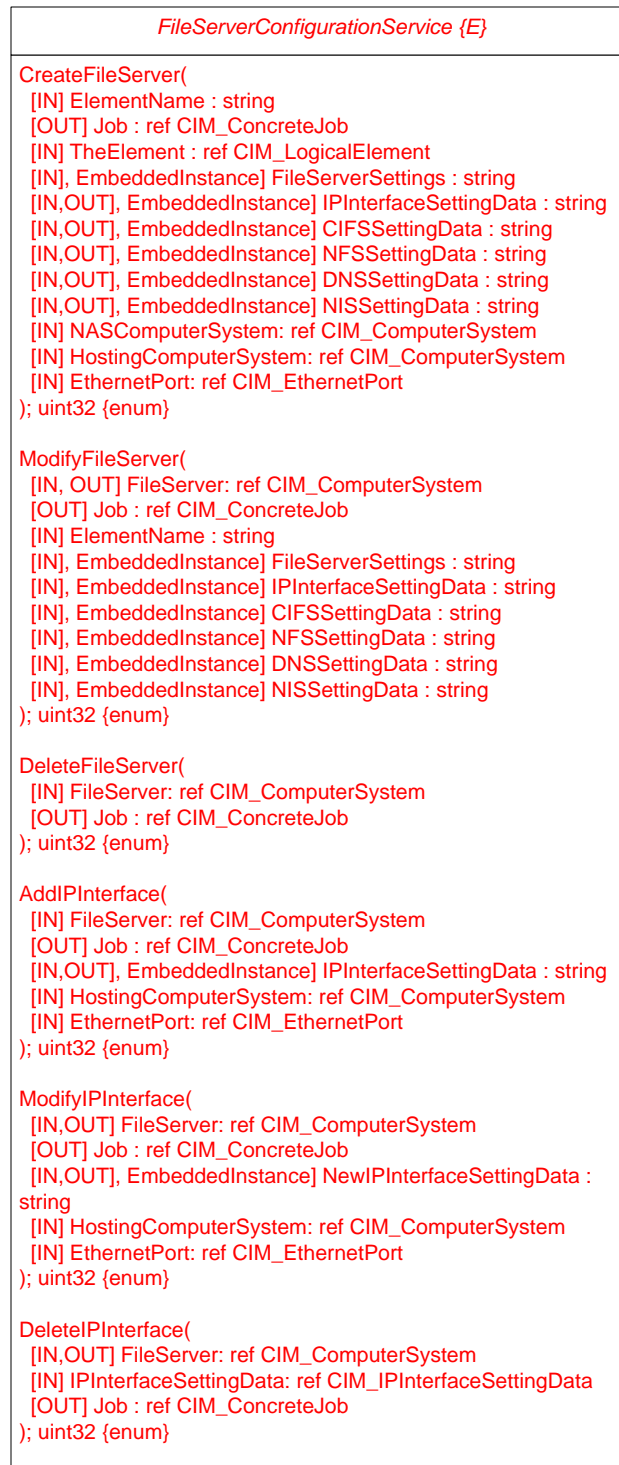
FileServerConfigurationService {E}

CreateFileServer(
[IN] ElementName : string
[OUT] Job : ref CIM_ConcreteJob
[IN] TheElement : ref CIM_LogicalElement
[IN], EmbeddedInstance] FileServerSettings : string
[IN,OUT], EmbeddedInstance] IPInterfaceSettingData : string
[IN,OUT], EmbeddedInstance] CIFSSettingData : string
[IN,OUT], EmbeddedInstance] NFSSettingData : string
[IN,OUT], EmbeddedInstance] DNSSettingData : string
[IN,OUT], EmbeddedInstance] NISSettingData : string
[IN] NASComputerSystem: ref CIM_ComputerSystem
[IN] HostingComputerSystem: ref CIM_ComputerSystem
[IN] EthernetPort: ref CIM_EthernetPort
); uint32 {enum}

ModifyFileServer(
[IN, OUT] FileServer: ref CIM_ComputerSystem
[OUT] Job : ref CIM_ConcreteJob
[IN] ElementName : string
[IN], EmbeddedInstance] FileServerSettings : string
[IN], EmbeddedInstance] IPInterfaceSettingData : string
[IN], EmbeddedInstance] CIFSSettingData : string
[IN], EmbeddedInstance] NFSSettingData : string
[IN], EmbeddedInstance] DNSSettingData : string
[IN], EmbeddedInstance] NISSettingData : string
); uint32 {enum}

DeleteFileServer(
[IN] FileServer: ref CIM_ComputerSystem
[OUT] Job : ref CIM_ConcreteJob
); uint32 {enum}

AddIPInterface(
[IN] FileServer: ref CIM_ComputerSystem
[OUT] Job : ref CIM_ConcreteJob
[IN,OUT], EmbeddedInstance] IPInterfaceSettingData : string
[IN] HostingComputerSystem: ref CIM_ComputerSystem
[IN] EthernetPort: ref CIM_EthernetPort
); uint32 {enum}

ModifyIPInterface(
[IN,OUT] FileServer: ref CIM_ComputerSystem
[OUT] Job : ref CIM_ConcreteJob
[IN,OUT], EmbeddedInstance] NewIPInterfaceSettingData : string
[IN] HostingComputerSystem: ref CIM_ComputerSystem
[IN] EthernetPort: ref CIM_EthernetPort
); uint32 {enum}

DeleteIPInterface(
[IN,OUT] FileServer: ref CIM_ComputerSystem
[IN] IPInterfaceSettingData: ref CIM_IPInterfaceSettingData
[OUT] Job : ref CIM_ConcreteJob
); uint32 {enum}